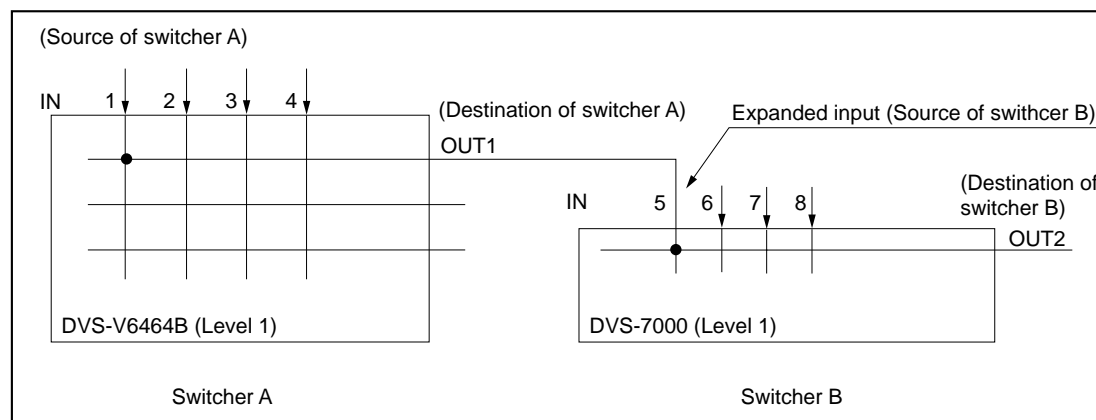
(Source of switcher A)

IN 1 2 3 4

(Destination of switcher A)

OUT1

Expanded input (Source of swithcer B)

(Destination of switcher B)

IN 5 6 7 8

OUT2

DVS-V6464B (Level 1)

DVS-7000 (Level 1)

Switcher A

Switcher B